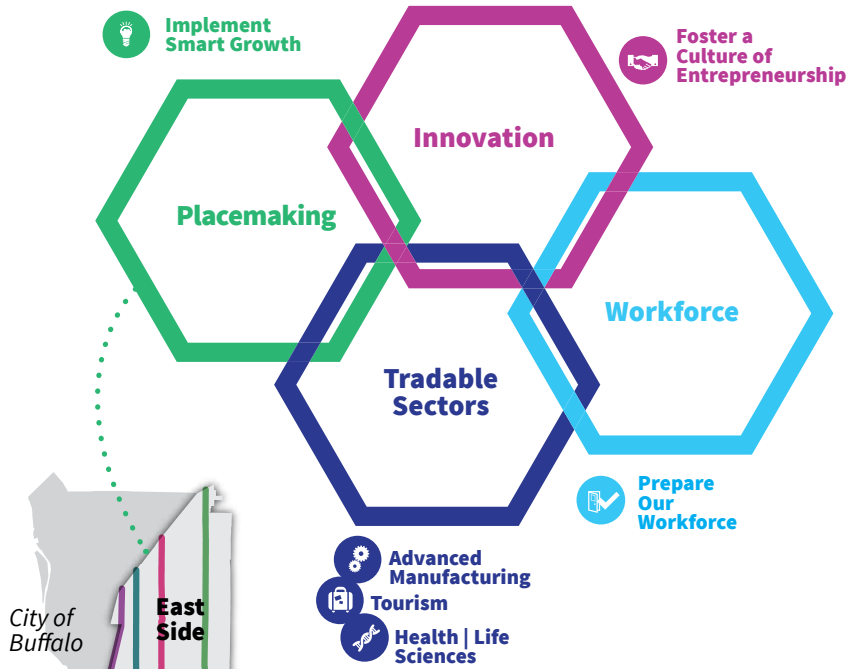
Implement Smart Growth

Foster a Culture of Entrepreneurship

Innovation

Placemaking

Workforce

Tradable Sectors

Prepare Our Workforce

Advanced Manufacturing

Tourism

Health | Life Sciences

City of Buffalo

East Side